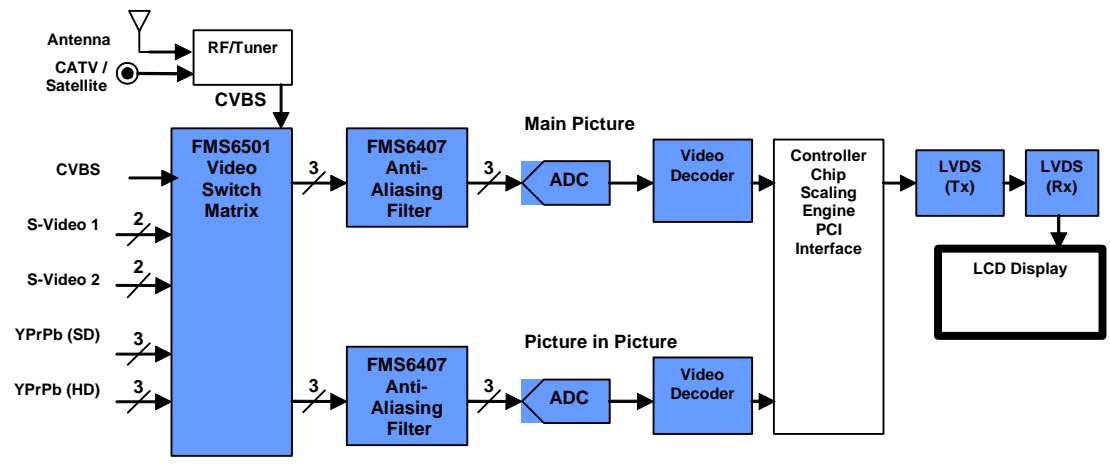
Antenna

CATV / Satellite

RF/Tuner

CVBS

CVBS

S-Video 1

2

S-Video 2

2

YPrPb (SD)

3

YPrPb (HD)

3

FMS6501 Video Switch Matrix

3

FMS6407 Anti-Aliasing Filter

3

Main Picture

ADC

Video Decoder

3

FMS6407 Anti-Aliasing Filter

3

Picture in Picture

ADC

Video Decoder

Controller Chip Scaling Engine PCI Interface

LVDS (Tx)

LVDS (Rx)

LCD Display